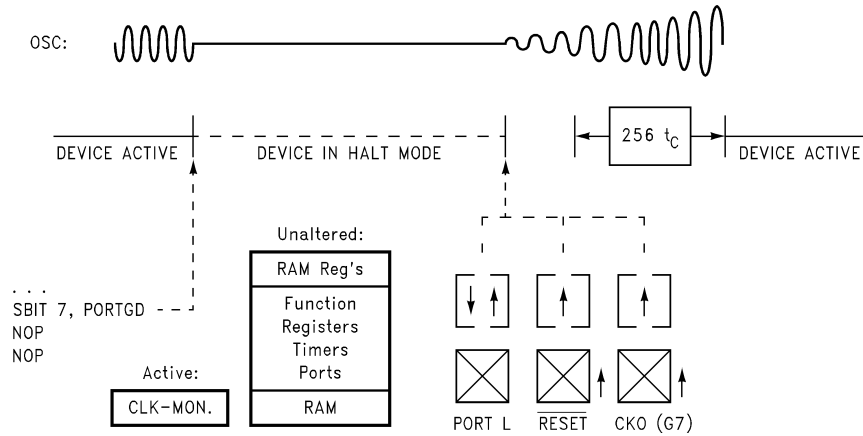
OSC:

DEVICE ACTIVE

DEVICE IN HALT MODE

256 $t_C$

DEVICE ACTIVE

. . .
SBIT 7, PORTGD
NOP
NOP

Unaltered:

RAM Reg's

Function
Registers
Timers
Ports

RAM

Active:

CLK-MON.

PORT L

$\overline{RESET}$

CKO (G7)